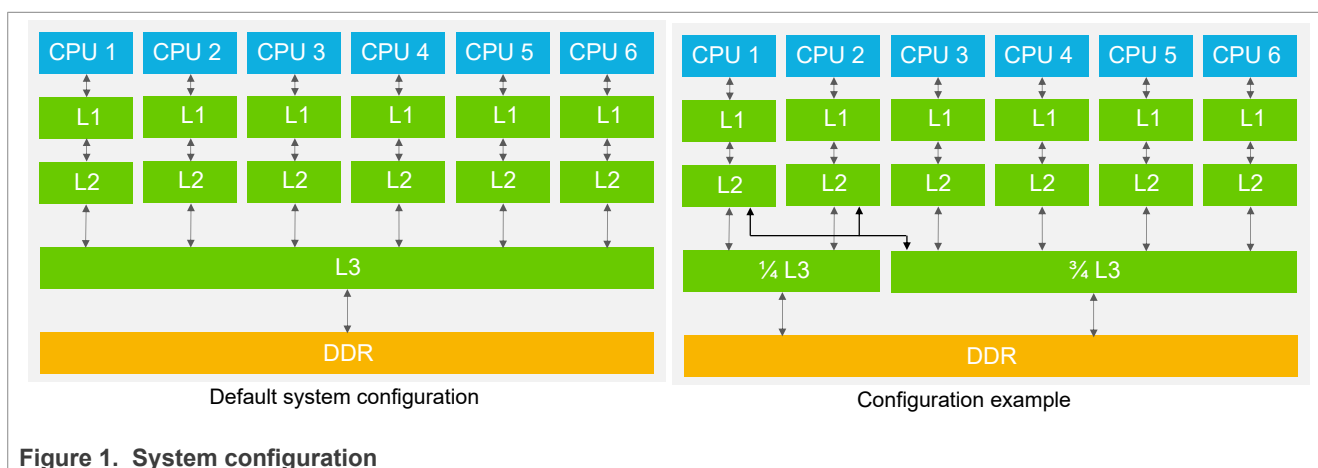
CPU 1 CPU 2 CPU 3 CPU 4 CPU 5 CPU 6

L1 L1 L1 L1 L1 L1

L2 L2 L2 L2 L2 L2

L3

DDR

Default system configuration

CPU 1 CPU 2 CPU 3 CPU 4 CPU 5 CPU 6

L1 L1 L1 L1 L1 L1

L2 L2 L2 L2 L2 L2

¼ L3

¾ L3

DDR

Configuration example

Figure 1. System configuration